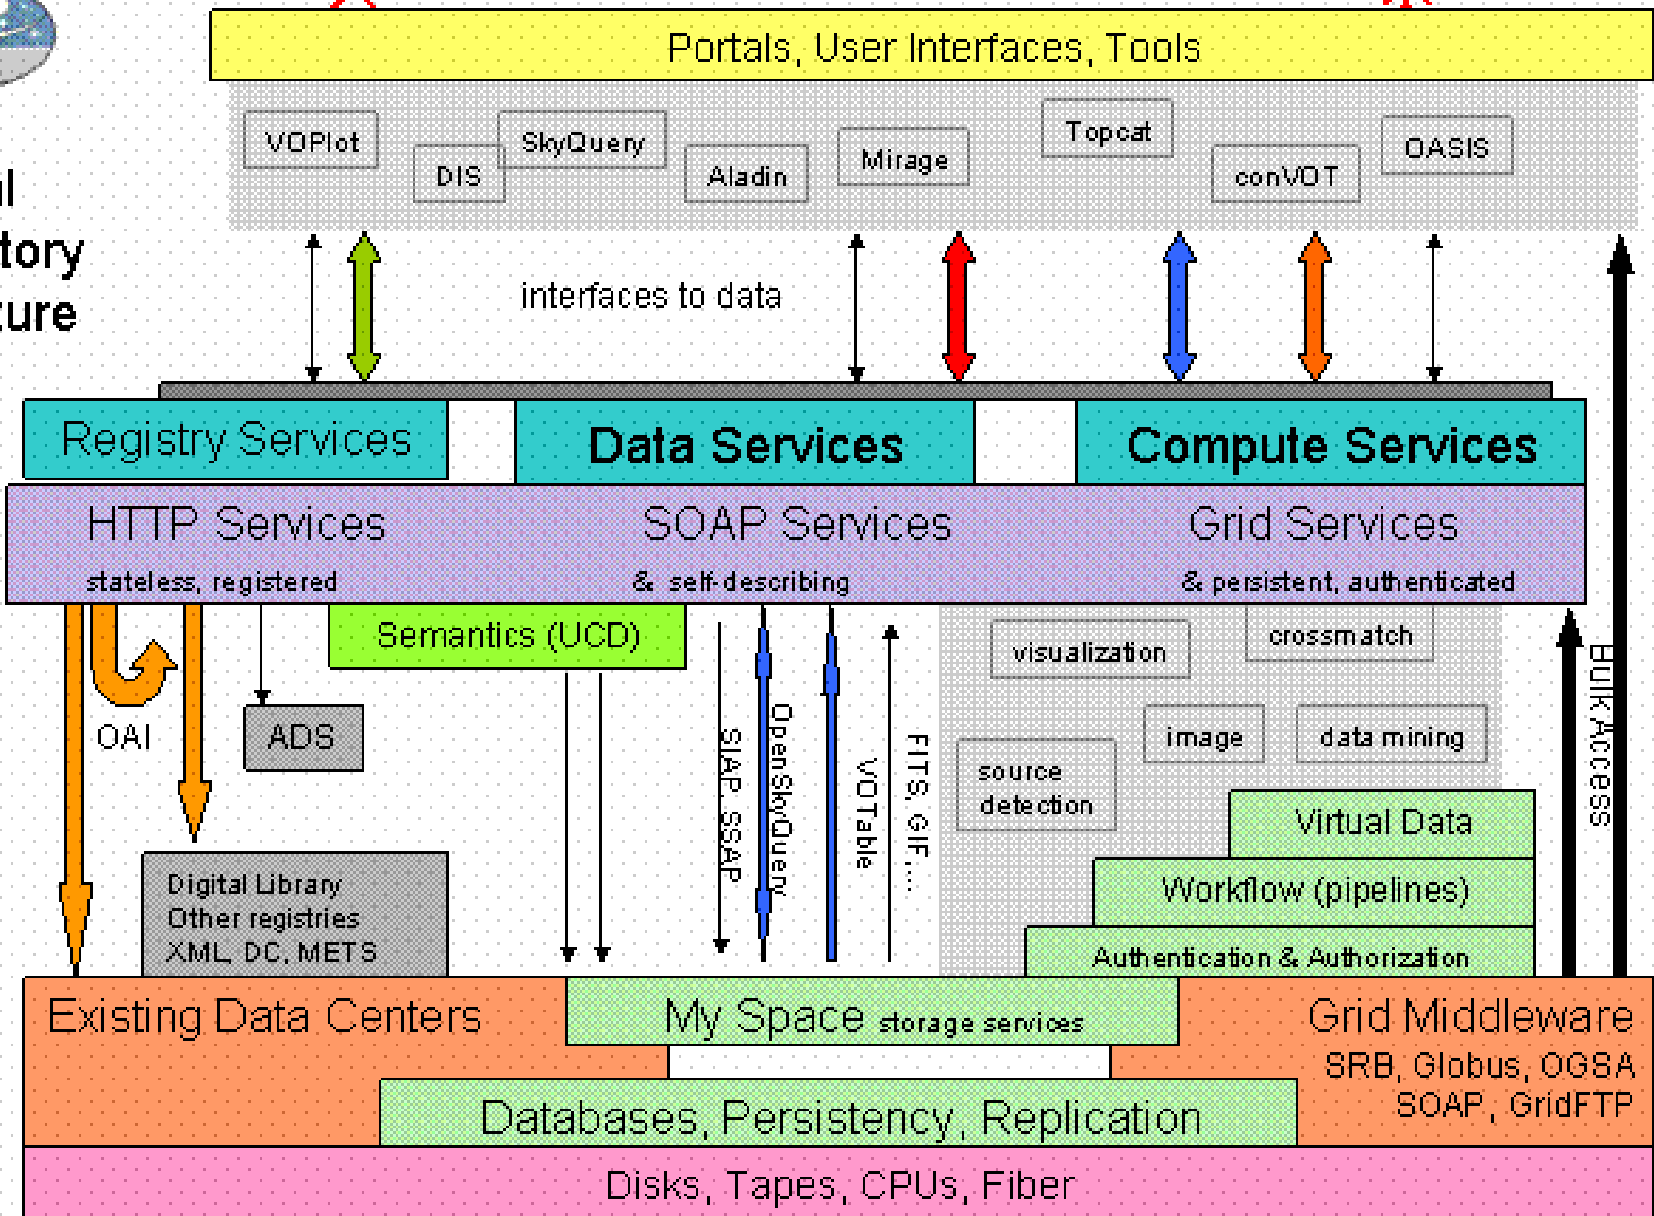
l
tory
ure

Portals, User Interfaces, Tools

VOPlot
DIS
SkyQuery
Aladin
Mirage
Topcat
conVOT
OASIS

interfaces to data

Registry Services
Data Services
Compute Services

HTTP Services
stateless, registered
SOAP Services
& self-describing
Grid Services
& persistent, authenticated

Semantics (UCD)
OAI
ADS
SIAP, SSAP
OpenSkyQuery
VOTable
FITS, GIF,...
visualization
crossmatch
image
data mining
source detection
Bulk Access

Digital Library
Other registries
XML, DC, METS

Virtual Data
Workflow (pipelines)
Authentication & Authorization

Existing Data Centers
My Space storage services
Grid Middleware
SRB, Globus, OGSA
SOAP, GridFTP

Databases, Persistency, Replication

Disks, Tapes, CPUs, Fiber